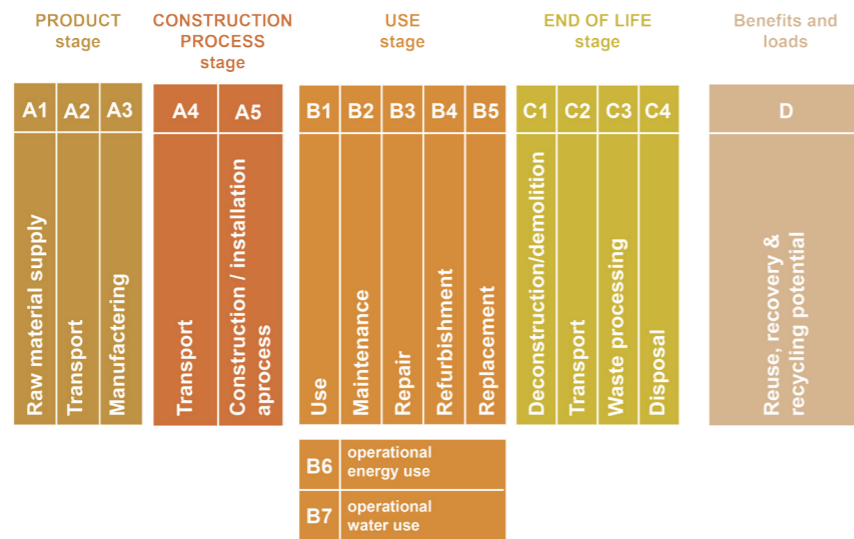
PRODUCT stage

CONSTRUCTION PROCESS stage

USE stage

END OF LIFE stage

Benefits and loads

A1 A2 A3

Raw material supply

Transport

Manufactering

A4 A5

Transport

Construction / installation aprocess

B1 B2 B3 B4 B5

Use

Maintenance

Repair

Refurbishment

Replacement

C1 C2 C3 C4

Deconstruction/demolition

Transport

Waste processing

Disposal

D

Reuse, recovery & recycling potential

B6 operational energy use

B7 operational water use